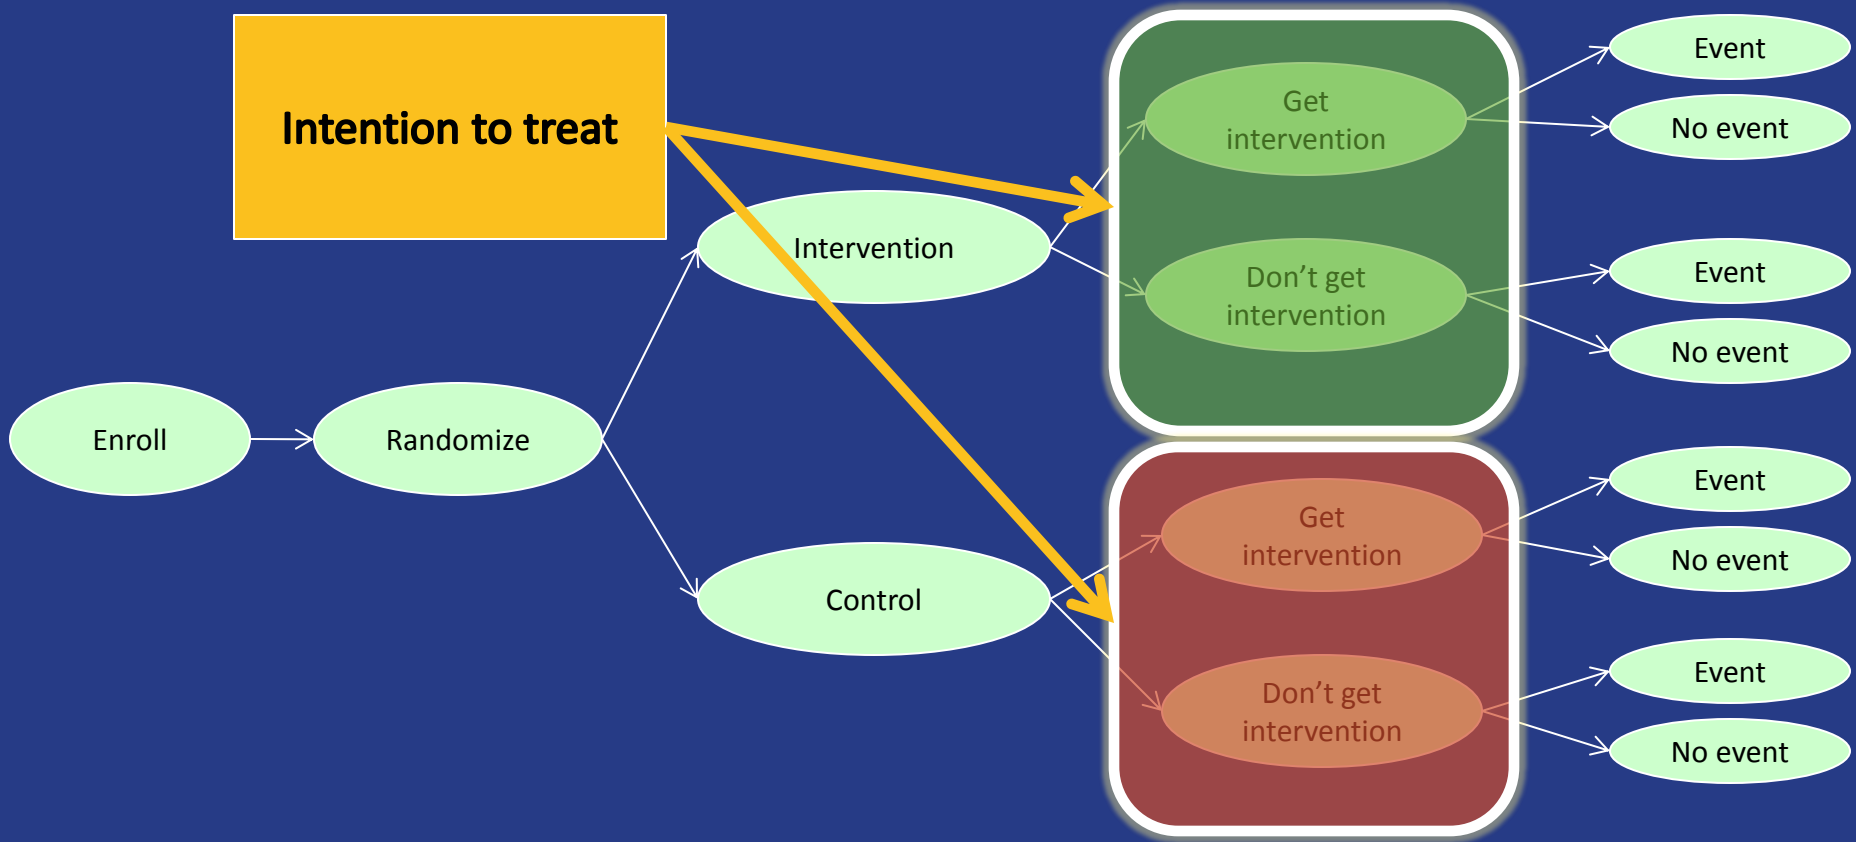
Intention to treat

Enroll

Randomize

Intervention

Control

Get intervention

Don't get intervention

Get intervention

Don't get intervention

Event

No event

Event

No event

Event

No event

Event

No event